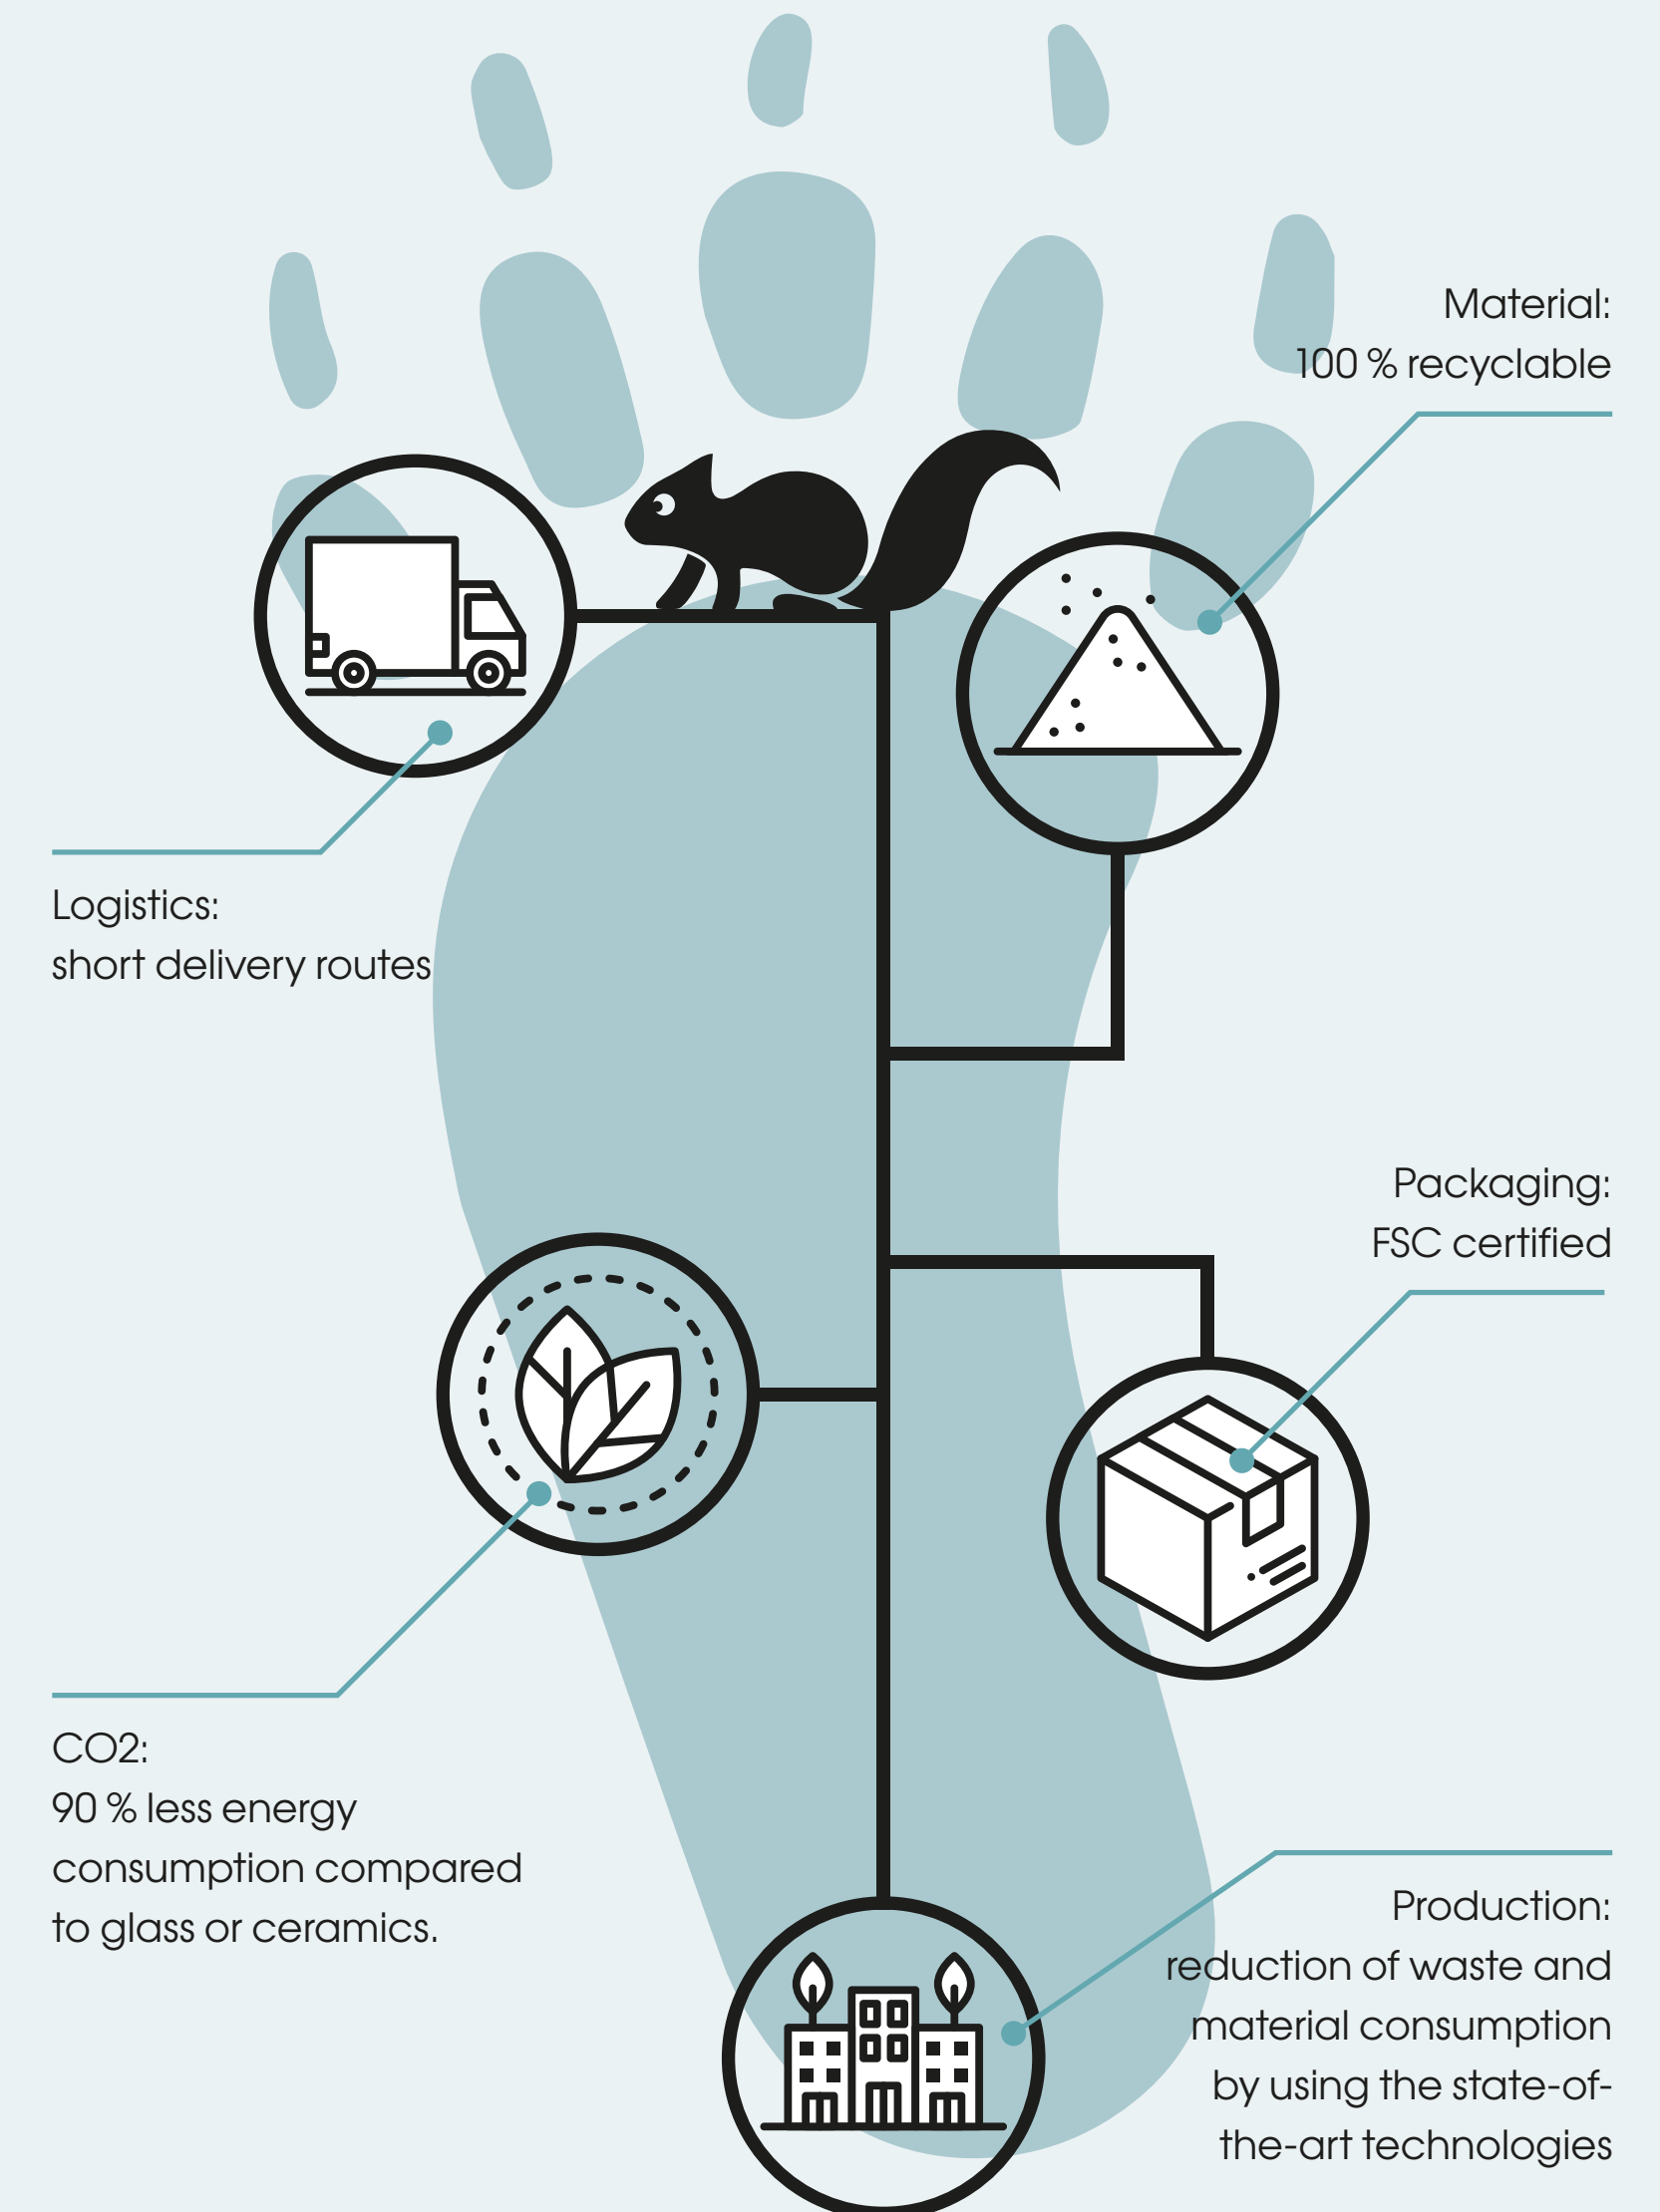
Material:
100 % recyclable

Logistics:
short delivery routes

Packaging:
FSC certified

CO2:
90 % less energy consumption compared to glass or ceramics.

Production:
reduction of waste and material consumption by using the state-of-the-art technologies